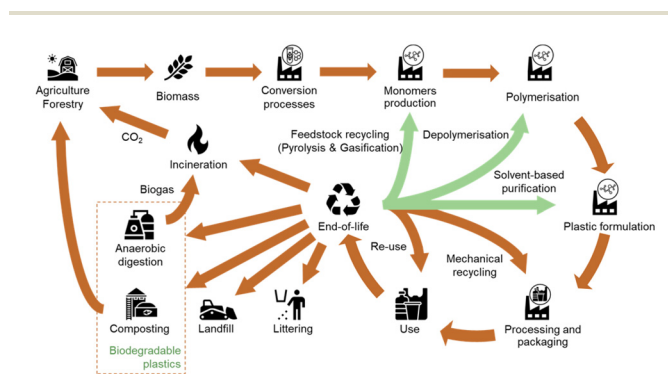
Agriculture
Forestry

Biomass

Conversion processes

Monomers production

Polymerisation

$CO_2$

Incineration

Feedstock recycling (Pyrolysis & Gasification)

Depolymerisation

Solvent-based purification

Biogas

End-of-life

Plastic formulation

Anaerobic digestion

Re-use

Mechanical recycling

Composting

Landfill

Littering

Use

Processing and packaging

Biodegradable plastics